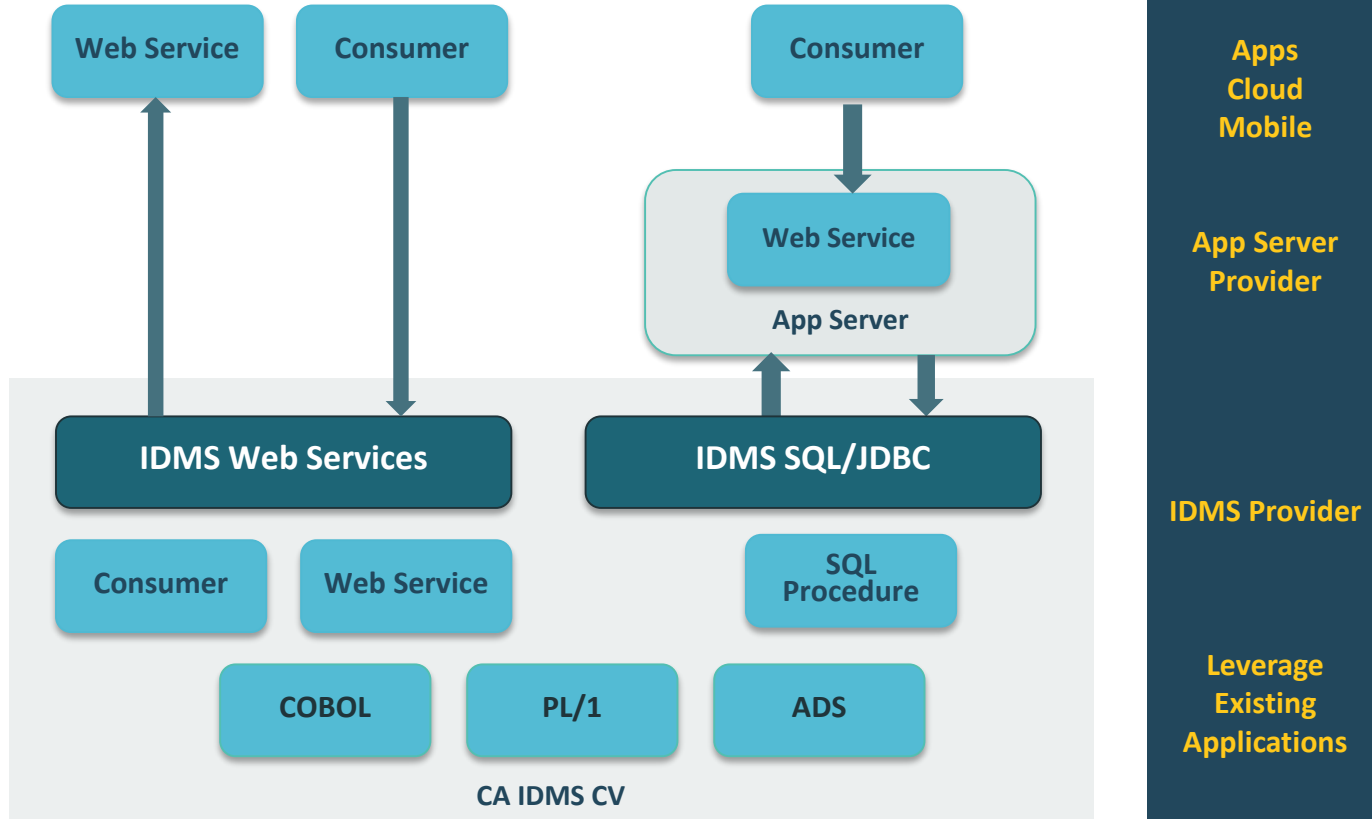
Web Service

Consumer

Consumer

Web Service

App Server

IDMS Web Services

IDMS SQL/JDBC

Consumer

Web Service

SQL Procedure

COBOL

PL/1

ADS

CA IDMS CV

Apps
Cloud
Mobile

App Server Provider

IDMS Provider

Leverage Existing Applications